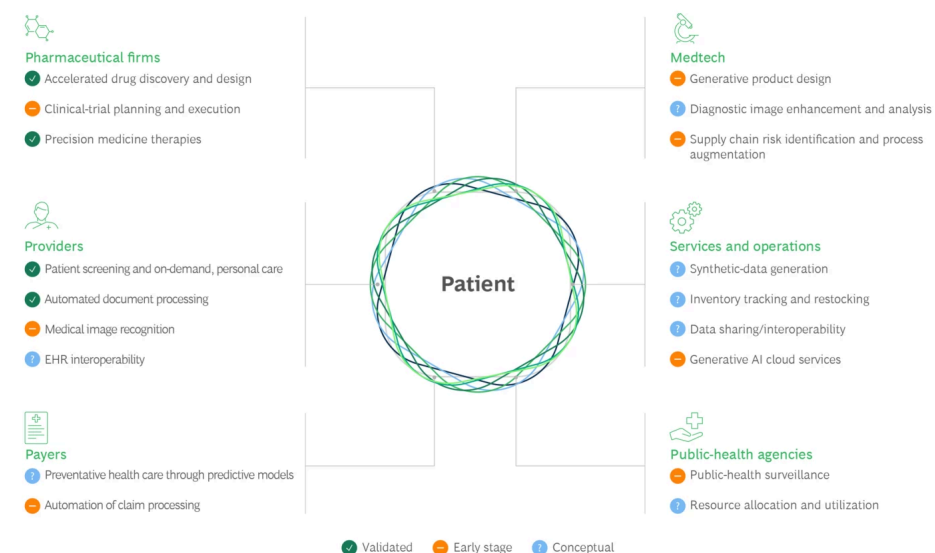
Pharmaceutical firms
Accelerated drug discovery and design
Clinical-trial planning and execution
Precision medicine therapies

Providers
Patient screening and on-demand, personal care
Automated document processing
Medical image recognition
EHR interoperability

Payers
Preventative health care through predictive models
Automation of claim processing

Patient

Medtech
Generative product design
Diagnostic image enhancement and analysis
Supply chain risk identification and process augmentation

Services and operations
Synthetic-data generation
Inventory tracking and restocking
Data sharing/interoperability
Generative AI cloud services

Public-health agencies
Public-health surveillance
Resource allocation and utilization

Validated Early stage Conceptual